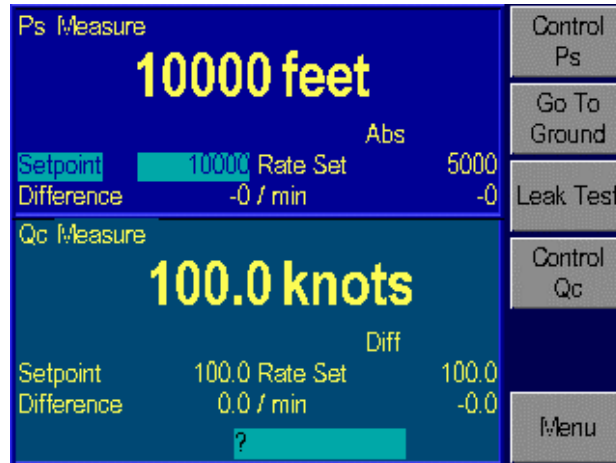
Ps Measure

10000 feet

Abs

| Setpoint | 10000 | Rate Set | 5000 |
|---|---|---|---|
| Difference | -0 / min | | -0 |

Qc Measure

100.0 knots

Diff

| Setpoint | 100.0 | Rate Set | 100.0 |
|---|---|---|---|
| Difference | 0.0 / min | | -0.0 |

?

Control Ps

Go To Ground

Leak Test

Control Qc

Menu